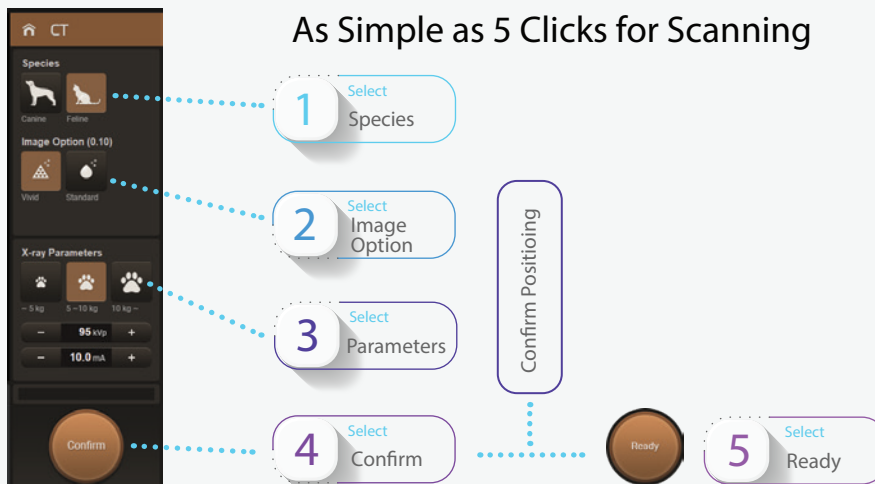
CT

Species

Canine Feline

Image Option (0.10)

Vivid Standard

X-ray Parameters

~ 5 kg 5 ~10 kg 10 kg ~

− 95 kVp +

− 10.0 mA +

Confirm

As Simple as 5 Clicks for Scanning

1 Select Species

2 Select Image Option

3 Select Parameters

Confirm Positioing

4 Select Confirm

Ready

5 Select Ready